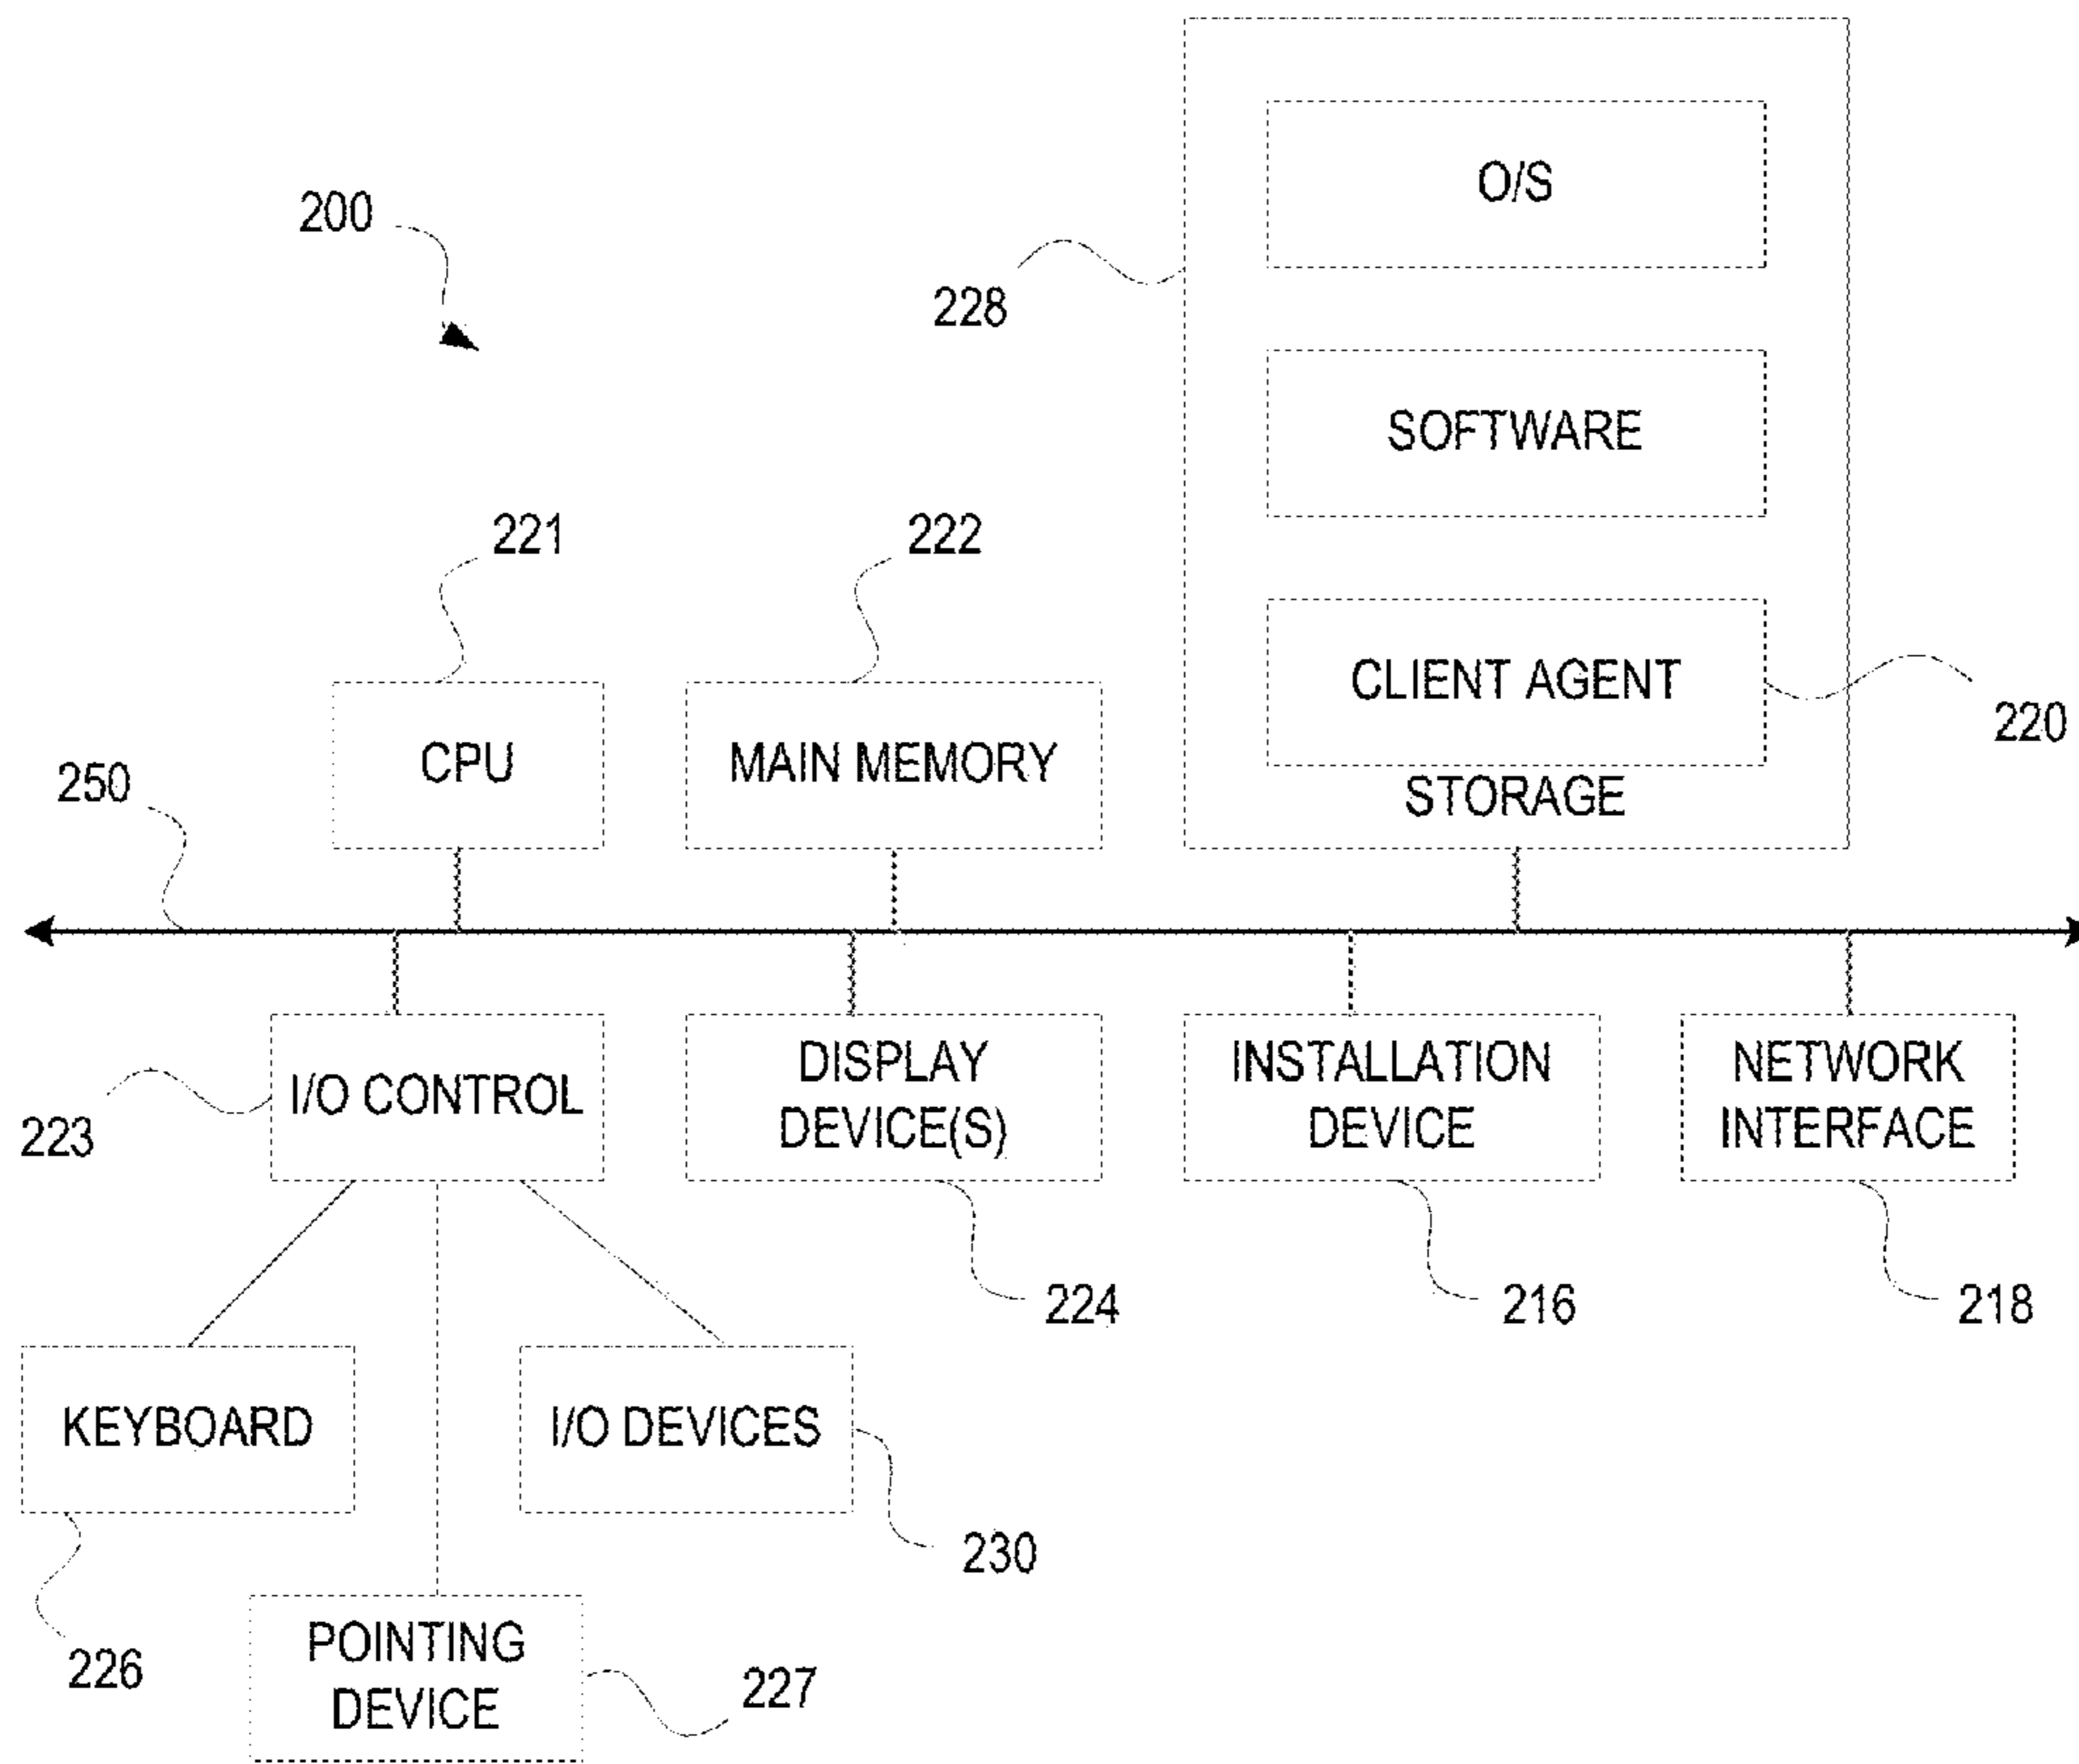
200

228

O/S

SOFTWARE

CLIENT AGENT

220

STORAGE

221

222

CPU

MAIN MEMORY

250

I/O CONTROL

223

DISPLAY DEVICE(S)

INSTALLATION DEVICE

NETWORK INTERFACE

224

216

218

KEYBOARD

I/O DEVICES

230

226

POINTING DEVICE

227